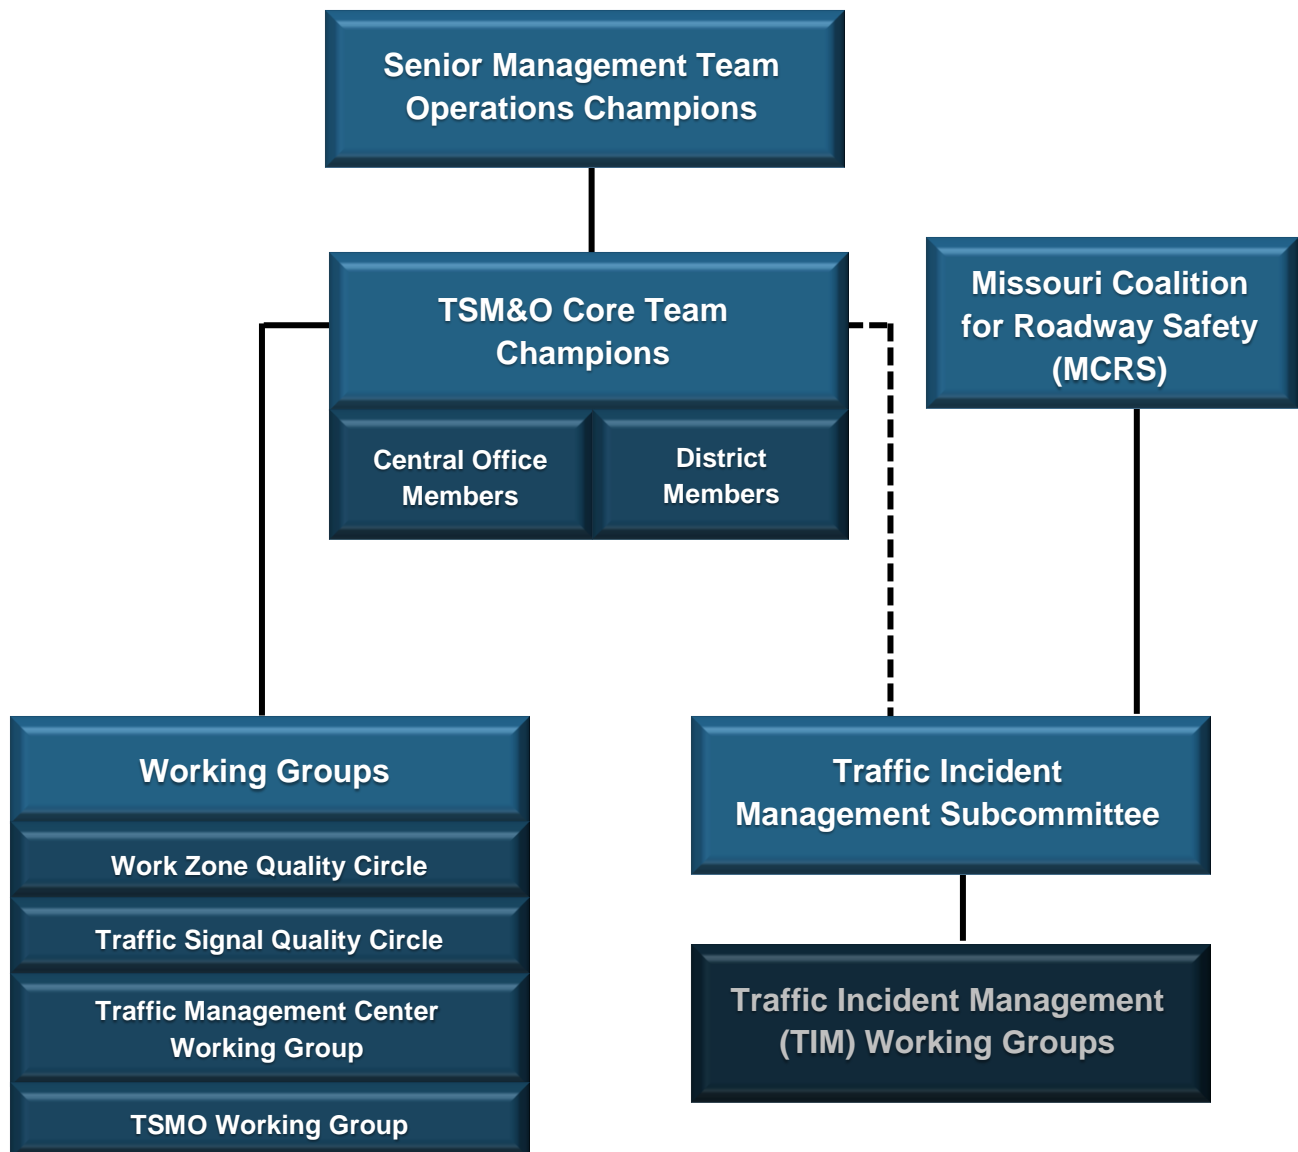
Senior Management Team
Operations Champions

TSM&O Core Team
Champions

Central Office
Members

District
Members

Missouri Coalition
for Roadway Safety
(MCRS)

Working Groups

Work Zone Quality Circle

Traffic Signal Quality Circle

Traffic Management Center
Working Group

TSMO Working Group

Traffic Incident
Management Subcommittee

Traffic Incident Management
(TIM) Working Groups